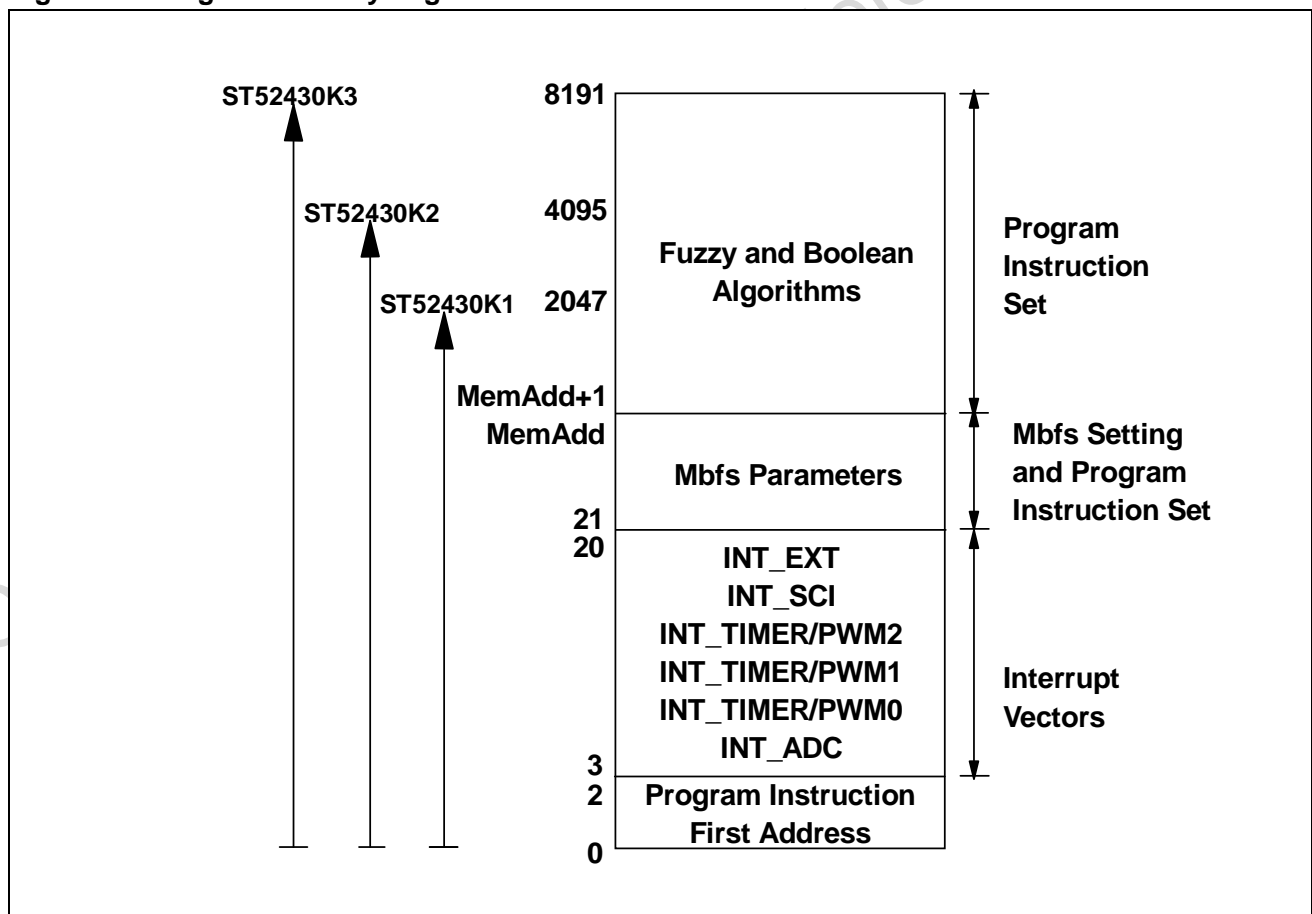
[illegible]

ST52430K3

ST52430K2

ST52430K1

8191

4095

2047

MemAdd+1

MemAdd

21

20

3

2

0

Fuzzy and Boolean Algorithms

Mbfs Parameters

INT_EXT
INT_SCI
INT_TIMER/PWM2
INT_TIMER/PWM1
INT_TIMER/PWM0
INT_ADC

Program Instruction First Address

Program Instruction Set

Mbfs Setting and Program Instruction Set

Interrupt Vectors